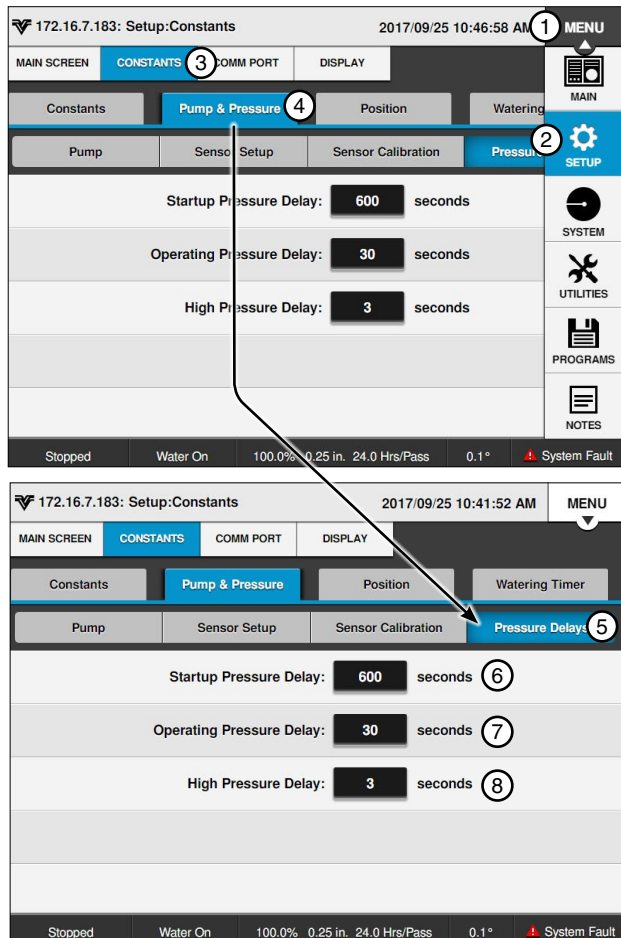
172.16.7.183: Setup:Constants
2017/09/25 10:46:58 AM
1
MENU
MAIN SCREEN
CONSTANTS
3
COMM PORT
DISPLAY
MAIN
Constants
Pump & Pressure
4
Position
Watering
2
SETUP
Pump
Sensor Setup
Sensor Calibration
Pressure
Startup Pressure Delay: 600 seconds
SYSTEM
Operating Pressure Delay: 30 seconds
UTILITIES
High Pressure Delay: 3 seconds
PROGRAMS
NOTES
Stopped
Water On
100.0% 0.25 in. 24.0 Hrs/Pass
0.1°
System Fault

172.16.7.183: Setup:Constants
2017/09/25 10:41:52 AM
MENU
MAIN SCREEN
CONSTANTS
COMM PORT
DISPLAY
Constants
Pump & Pressure
Position
Watering Timer
Pump
Sensor Setup
Sensor Calibration
Pressure Delays
5
Startup Pressure Delay: 600 seconds
6
Operating Pressure Delay: 30 seconds
7
High Pressure Delay: 3 seconds
8
Stopped
Water On
100.0% 0.25 in. 24.0 Hrs/Pass
0.1°
System Fault